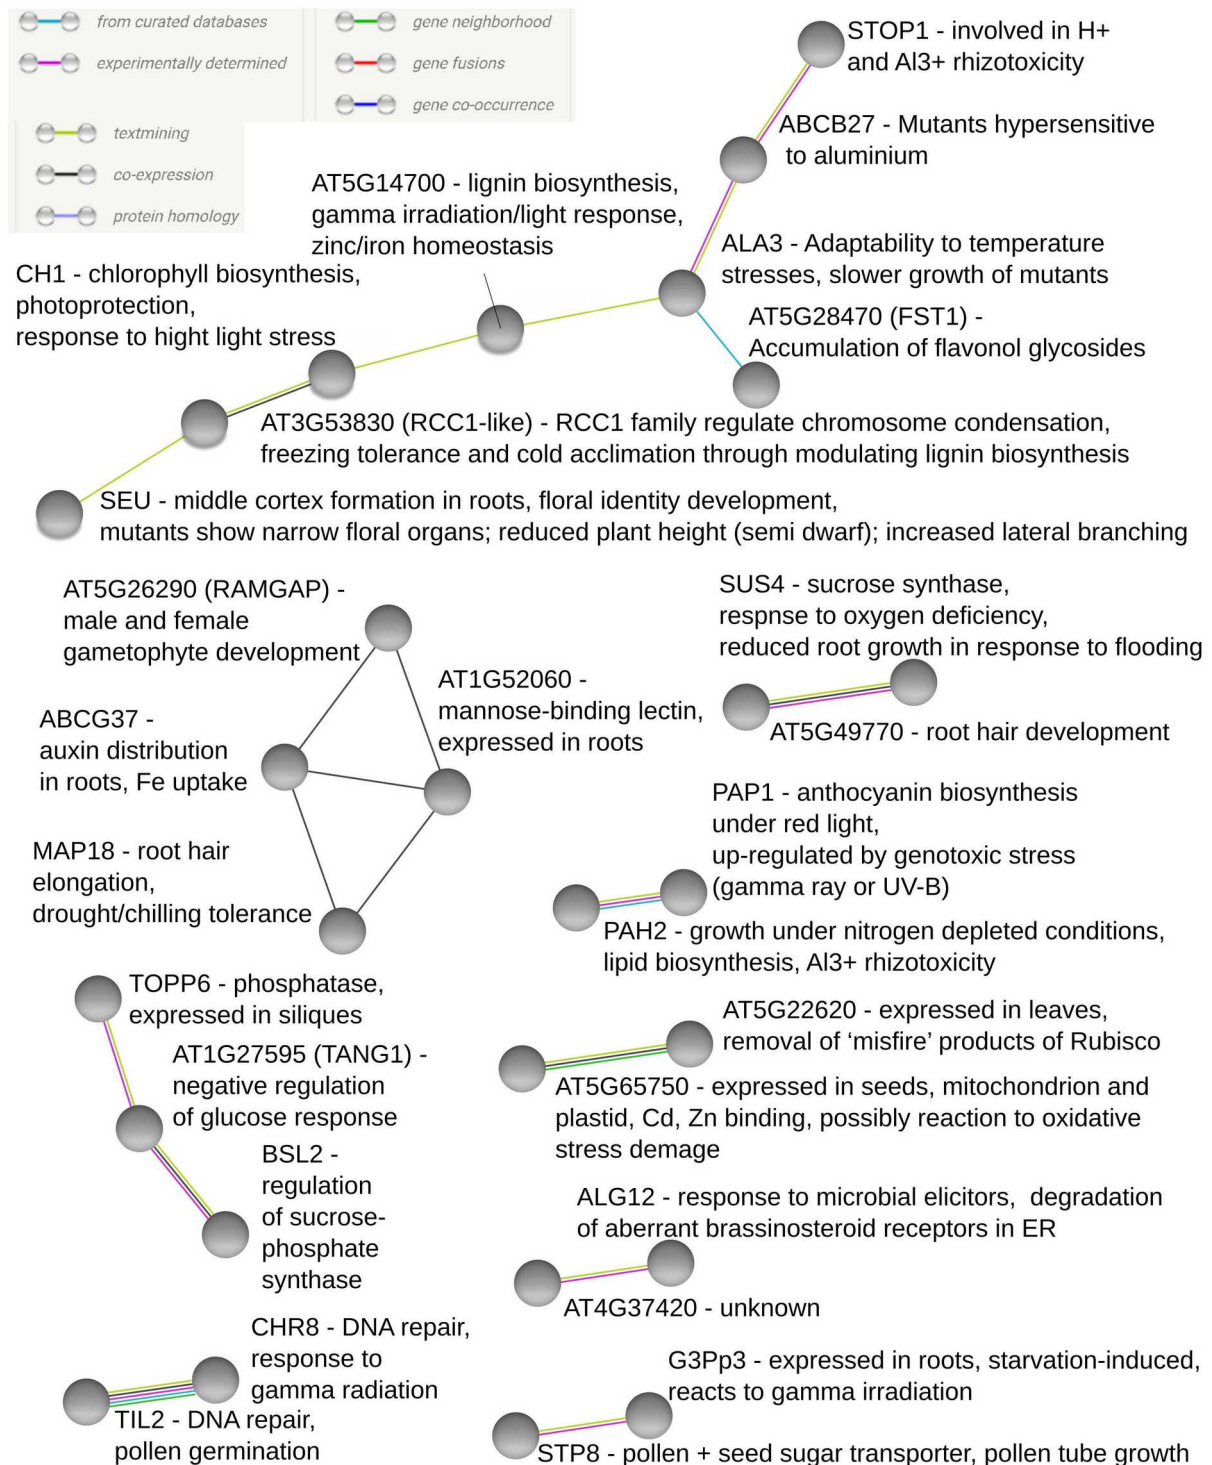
from curated databases
experimentally determined
gene neighborhood
gene fusions
gene co-occurrence
textmining
co-expression
protein homology

STOP1 - involved in H+ and Al3+ rhizotoxicity

ABCB27 - Mutants hypersensitive to aluminium

AT5G14700 - lignin biosynthesis, gamma irradiation/light response, zinc/iron homeostasis

ALA3 - Adaptability to temperature stresses, slower growth of mutants

CH1 - chlorophyll biosynthesis, photoprotection, response to hight light stress

AT5G28470 (FST1) - Accumulation of flavonol glycosides

AT3G53830 (RCC1-like) - RCC1 family regulate chromosome condensation, freezing tolerance and cold acclimation through modulating lignin biosynthesis

SEU - middle cortex formation in roots, floral identity development, mutants show narrow floral organs; reduced plant height (semi dwarf); increased lateral branching

AT5G26290 (RAMGAP) - male and female gametophyte development

SUS4 - sucrose synthase, respnse to oxygen deficiency, reduced root growth in response to flooding

AT1G52060 - mannose-binding lectin, expressed in roots

ABCG37 - auxin distribution in roots, Fe uptake

AT5G49770 - root hair development

PAP1 - anthocyanin biosynthesis under red light, up-regulated by genotoxic stress (gamma ray or UV-B)

MAP18 - root hair elongation, drought/chilling tolerance

PAH2 - growth under nitrogen depleted conditions, lipid biosynthesis, Al3+ rhizotoxicity

TOPP6 - phosphatase, expressed in siliques

AT5G22620 - expressed in leaves, removal of ‘misfire’ products of Rubisco

AT1G27595 (TANG1) - negative regulation of glucose response

AT5G65750 - expressed in seeds, mitochondrion and plastid, Cd, Zn binding, possibly reaction to oxidative stress demage

BSL2 - regulation of sucrose-phosphate synthase

ALG12 - response to microbial elicitors, degradation of aberrant brassinosteroid receptors in ER

AT4G37420 - unknown

CHR8 - DNA repair, response to gamma radiation

G3Pp3 - expressed in roots, starvation-induced, reacts to gamma irradiation

TIL2 - DNA repair, pollen germination

STP8 - pollen + seed sugar transporter, pollen tube growth